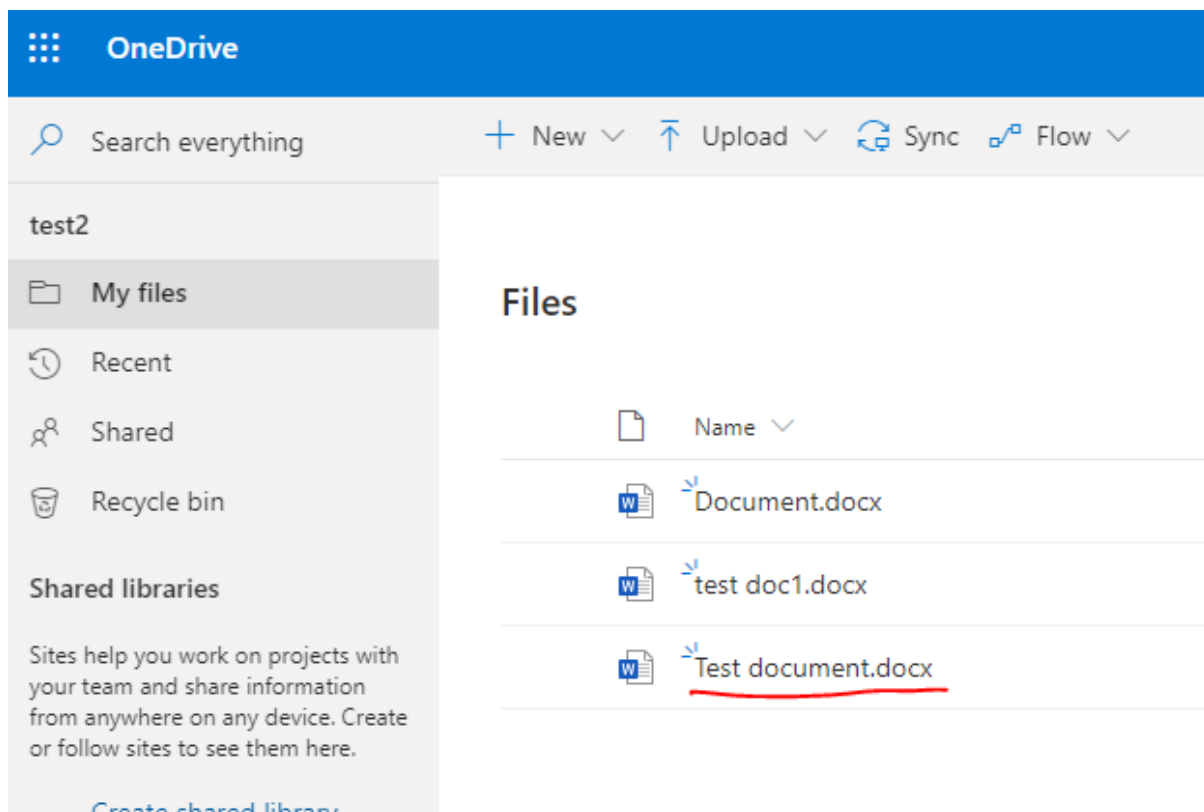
OneDrive

Search everything

+ New Upload Sync Flow

test2

My files

Recent

Shared

Recycle bin

Shared libraries

Sites help you work on projects with your team and share information from anywhere on any device. Create or follow sites to see them here.

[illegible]

Files

Name

Document.docx

test doc1.docx

Test document.docx